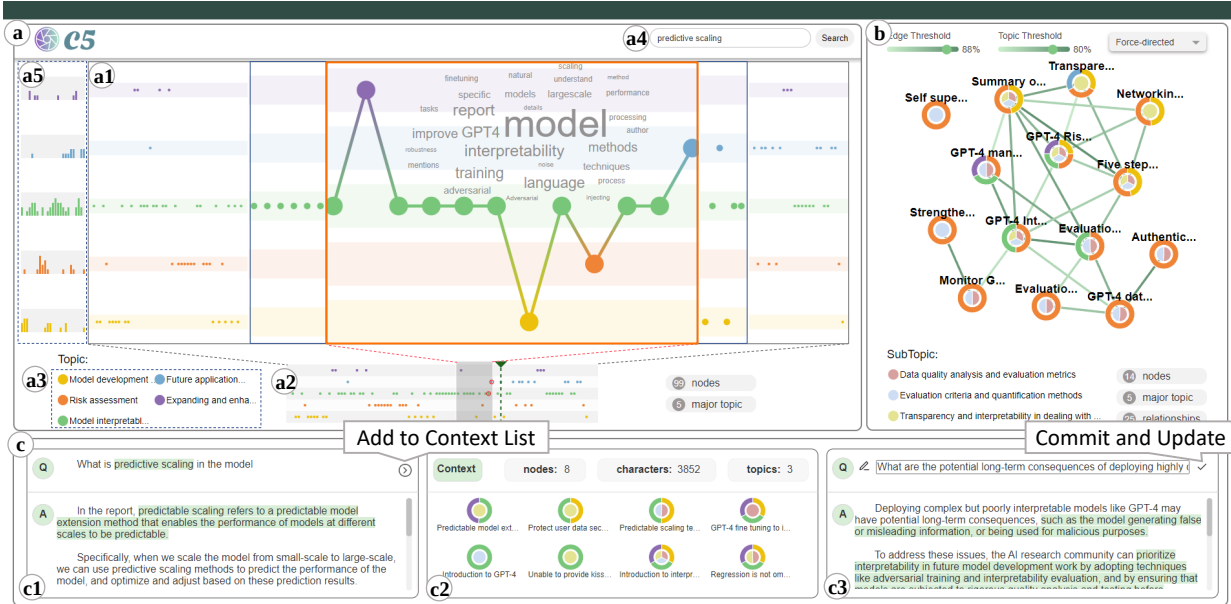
a
c5
a4
predictive scaling
Search
a5
a1
scaling
finetuning natural understand method
specific models largescale performance
tasks report details processing
improve GPT4 model author
robustness interpretability methods
mentions training noise techniques
adversarial language process
Adversarial injecting
Topic:
a3
Model development
Future application...
Risk assessment
Expanding and enha...
Model interpretabl...
a2
99 nodes
5 major topic
b
Edge Threshold 88%
Topic Threshold 80%
Force-directed
Transpare...
Summary o...
Self supe...
Networkin...
GPT-4 Ris...
GPT-4 man...
Five step...
Strengthe...
GPT-4 Int...
Evaluatio...
Authentic...
Monitor G...
Evaluatio...
GPT-4 dat...
SubTopic:
Data quality analysis and evaluation metrics
Evaluation criteria and quantification methods
Transparency and interpretability in dealing with ...
14 nodes
5 major topic
25 relationships
c
Add to Context List
Commit and Update
Q
What is predictive scaling in the model
A
In the report, predictable scaling refers to a predictable model extension method that enables the performance of models at different scales to be predictable.
Specifically, when we scale the model from small-scale to large-scale, we can use predictive scaling methods to predict the performance of the model, and optimize and adjust based on these prediction results.
c1
Context
nodes: 8
characters: 3852
topics: 3
Predictable model ext...
Protect user data sec...
Predictable scaling te...
GPT-4 fine tuning to i...
Introduction to GPT-4
Unable to provide kiss...
Introduction to interpr...
Regression is not om...
c2
Q
What are the potential long-term consequences of deploying highly c
A
Deploying complex but poorly interpretable models like GPT-4 may have potential long-term consequences, such as the model generating false or misleading information, or being used for malicious purposes.
To address these issues, the AI research community can prioritize interpretability in future model development work by adopting techniques like adversarial training and interpretability evaluation, and by ensuring that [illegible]
c3